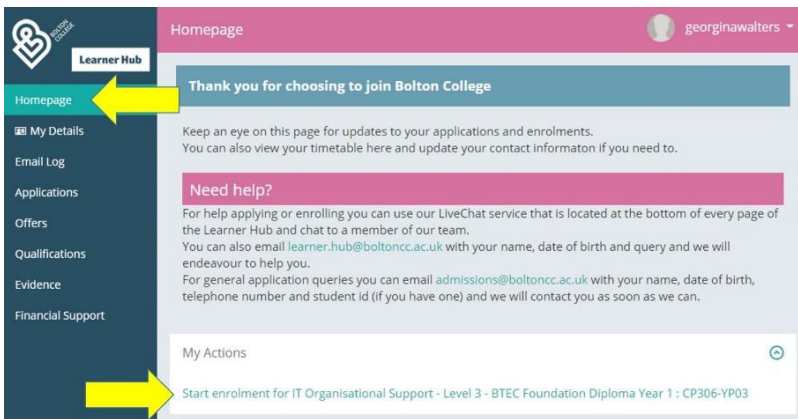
BOLTON COLLEGE

Learner Hub

Homepage

My Details

Email Log

Applications

Offers

Qualifications

Evidence

Financial Support

Homepage

georginawalters

Thank you for choosing to join Bolton College

Keep an eye on this page for updates to your applications and enrolments.
You can also view your timetable here and update your contact informaton if you need to.

Need help?

For help applying or enrolling you can use our LiveChat service that is located at the bottom of every page of the Learner Hub and chat to a member of our team.
You can also email learner.hub@boltoncc.ac.uk with your name, date of birth and query and we will endeavour to help you.
For general application queries you can email admissions@boltoncc.ac.uk with your name, date of birth, telephone number and student id (if you have one) and we will contact you as soon as we can.

My Actions

Start enrolment for IT Organisational Support - Level 3 - BTEC Foundation Diploma Year 1 : CP306-YP03